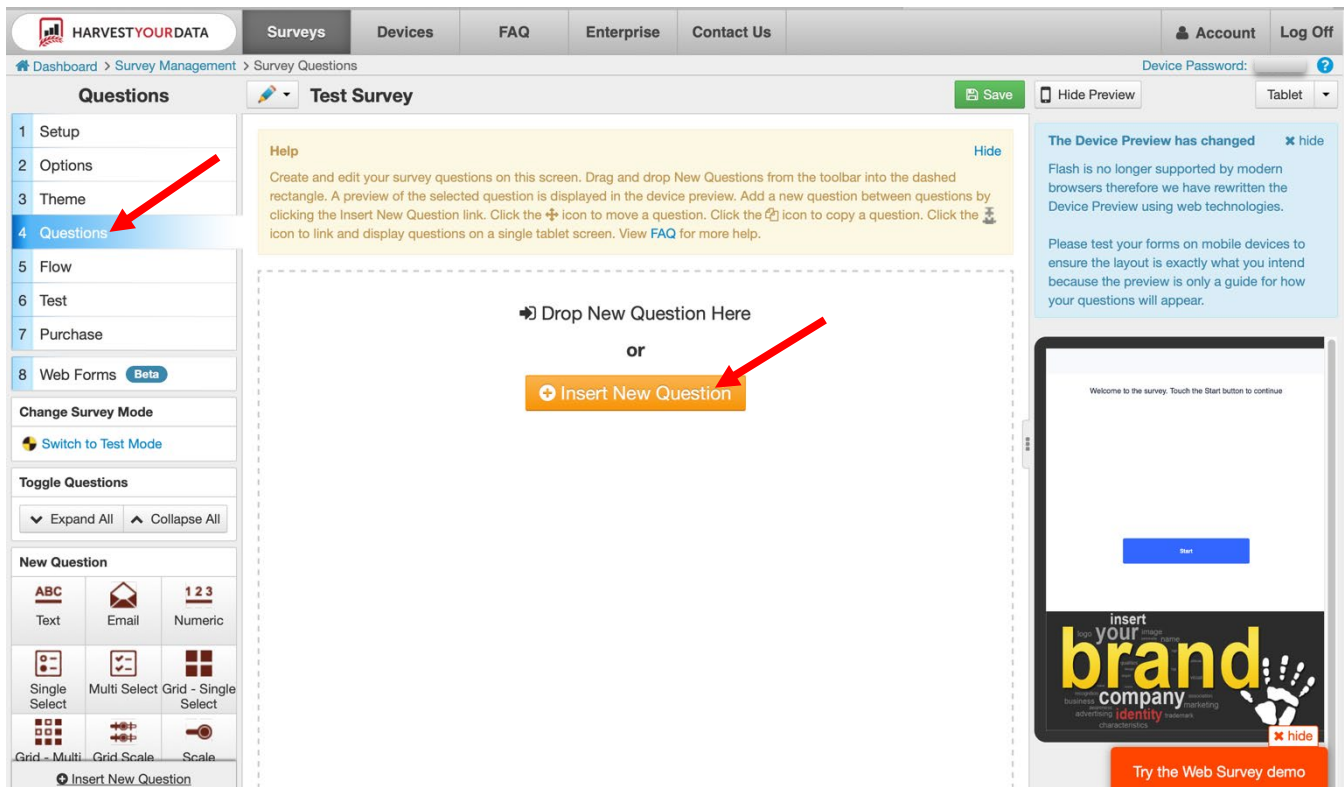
HARVESTYOURDATA

Surveys | Devices | FAQ | Enterprise | Contact Us | Account | Log Off

Dashboard > Survey Management > Survey Questions

Device Password:

Questions

Test Survey

Save | Hide Preview | Tablet

1 Setup
2 Options
3 Theme
4 Questions
5 Flow
6 Test
7 Purchase
8 Web Forms Beta

Change Survey Mode
Switch to Test Mode

Toggle Questions
Expand All | Collapse All

New Question
ABC Text | Email | 123 Numeric
Single Select | Multi Select | Grid - Single Select
Grid - Multi | Grid Scale | Scale
Insert New Question

Help
Hide

Create and edit your survey questions on this screen. Drag and drop New Questions from the toolbar into the dashed rectangle. A preview of the selected question is displayed in the device preview. Add a new question between questions by clicking the Insert New Question link. Click the icon to move a question. Click the icon to copy a question. Click the icon to link and display questions on a single tablet screen. View FAQ for more help.

Drop New Question Here
or
Insert New Question

The Device Preview has changed
hide

Flash is no longer supported by modern browsers therefore we have rewritten the Device Preview using web technologies.

Please test your forms on mobile devices to ensure the layout is exactly what you intend because the preview is only a guide for how your questions will appear.

Welcome to the survey. Touch the Start button to continue

Start

insert your brand company identity logo image name business marketing advertising trademark characteristics

hide

Try the Web Survey demo